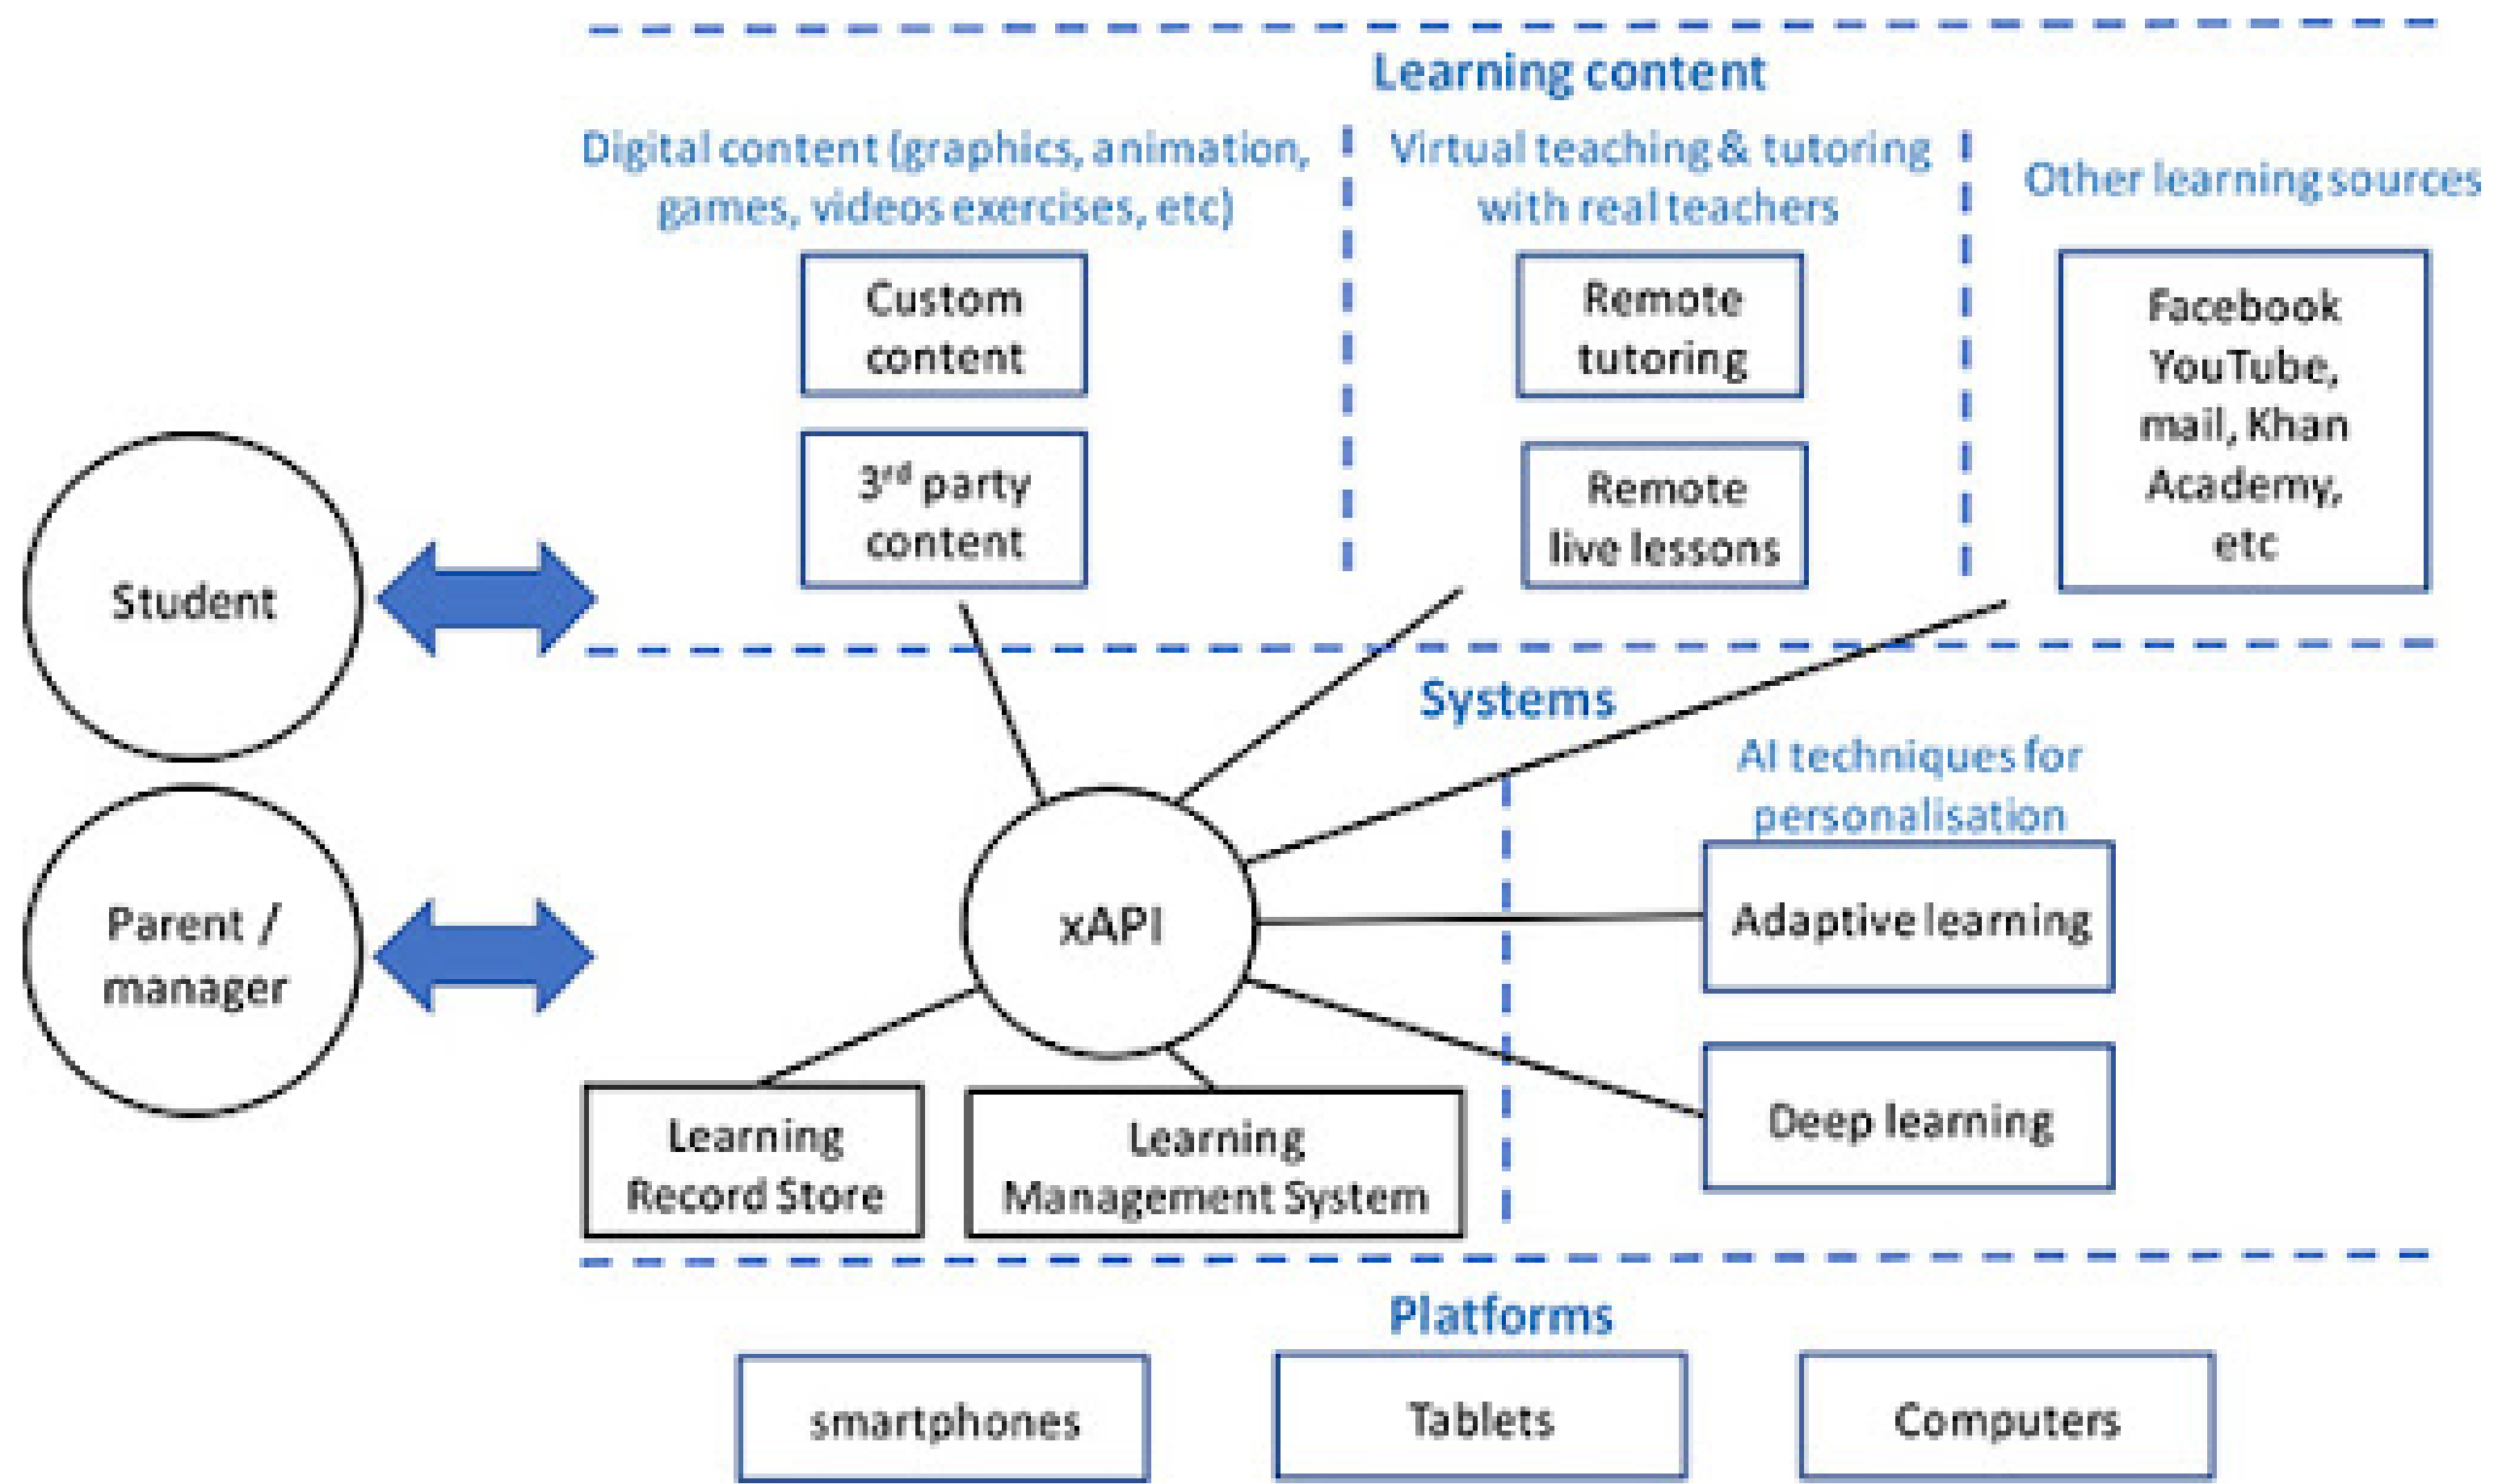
Learning content

Digital content (graphics, animation, games, videos exercises, etc)

Custom content

3$^{rd}$ party content

Virtual teaching & tutoring with real teachers

Remote tutoring

Remote live lessons

Other learning sources

Facebook YouTube, mail, Khan Academy, etc

Student

Parent / manager

Systems

AI techniques for personalisation

xAPI

Adaptive learning

Deep learning

Learning Record Store

Learning Management System

Platforms

smartphones

Tablets

Computers